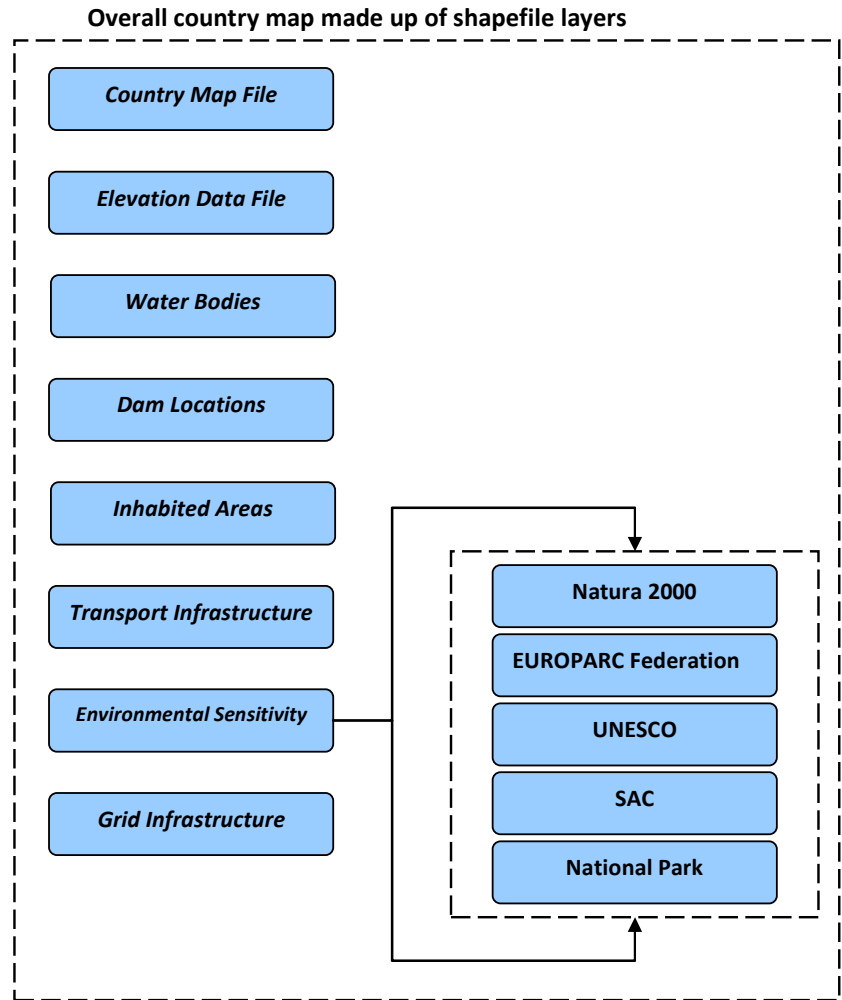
Overall country map made up of shapefile layers

Country Map File

Elevation Data File

Water Bodies

Dam Locations

Inhabited Areas

Transport Infrastructure

Environmental Sensitivity

Grid Infrastructure

Natura 2000

EUROPARC Federation

UNESCO

SAC

National Park